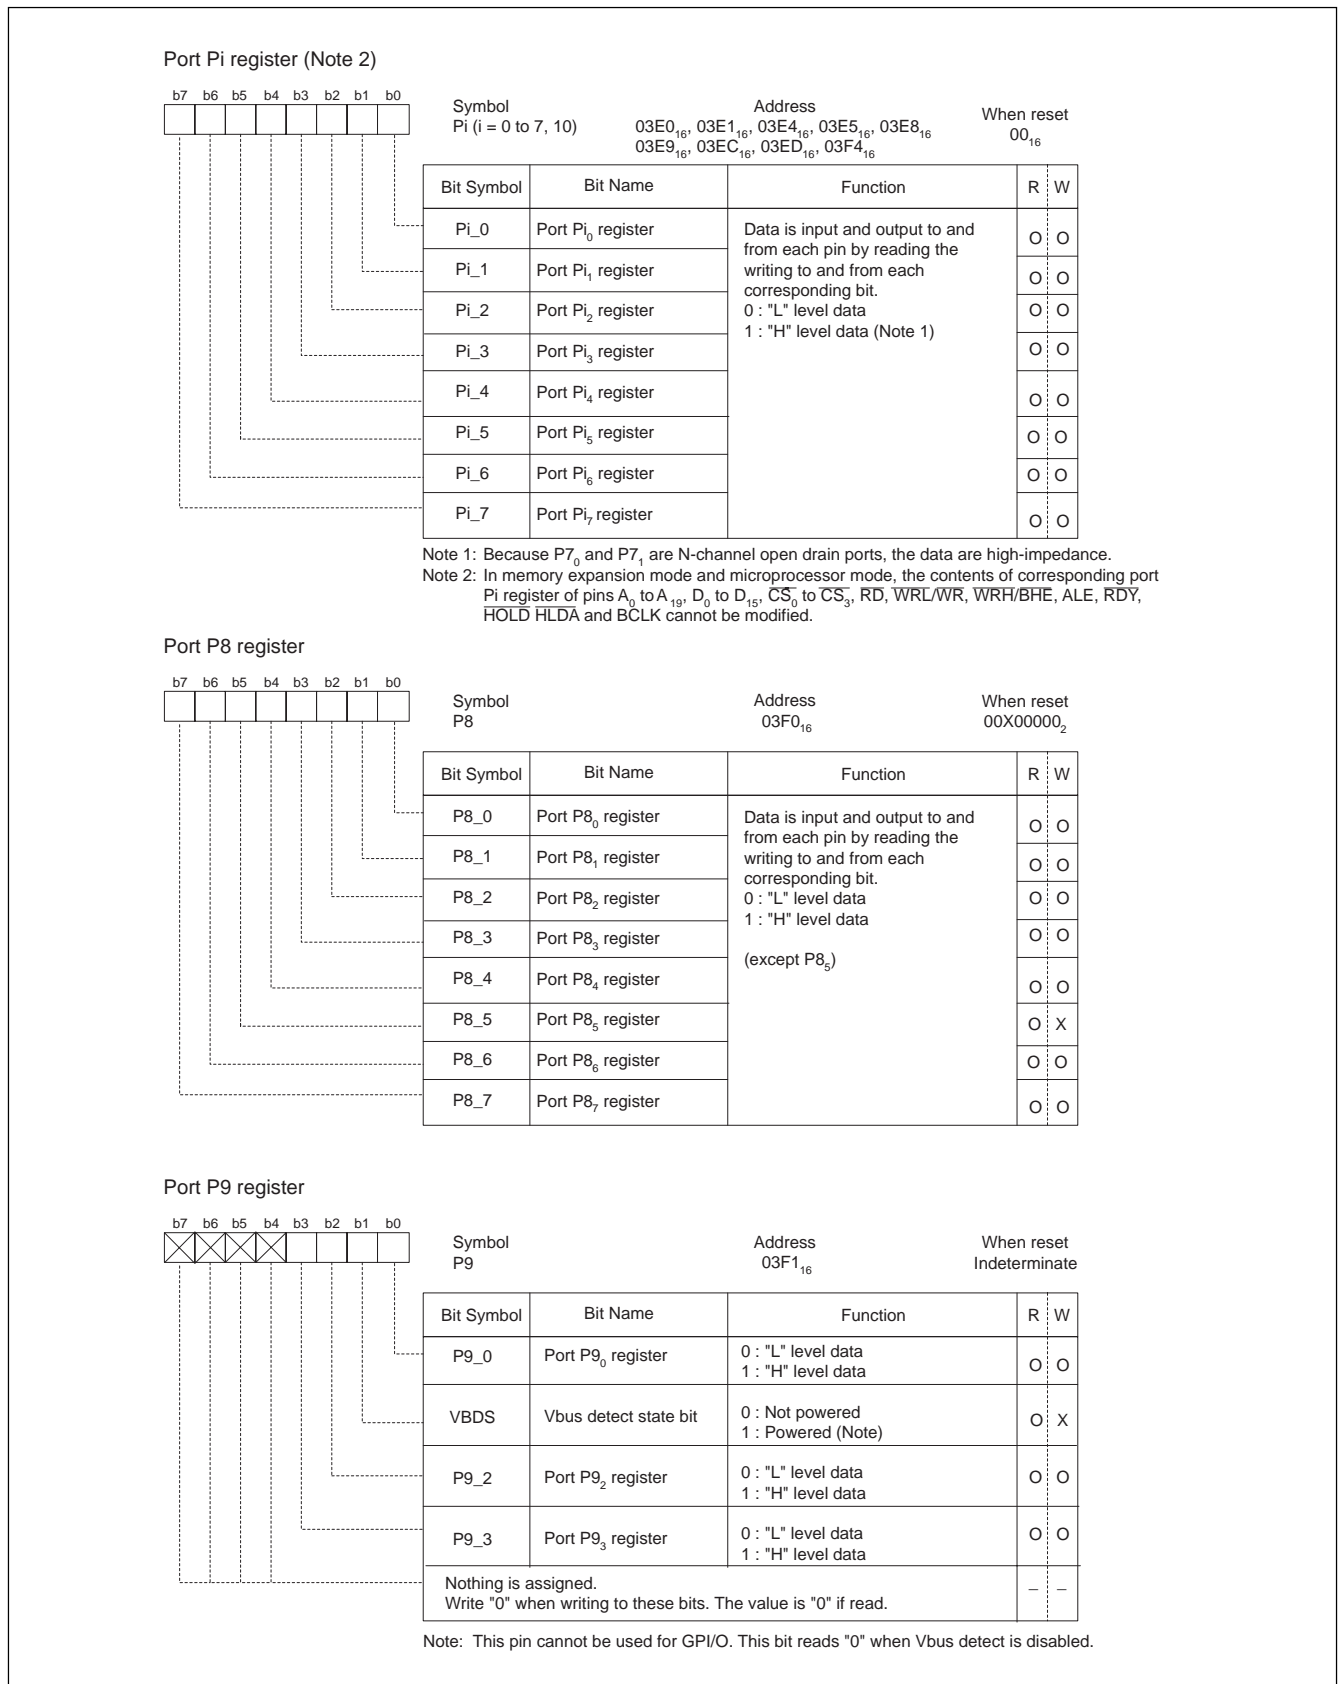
Port Pi register (Note 2)

b7 b6 b5 b4 b3 b2 b1 b0

Symbol
Pi (i = 0 to 7, 10)

Address
$03E0_{16}$, $03E1_{16}$, $03E4_{16}$, $03E5_{16}$, $03E8_{16}$
$03E9_{16}$, $03EC_{16}$, $03ED_{16}$, $03F4_{16}$

When reset
$00_{16}$

| Bit Symbol | Bit Name | Function | R | W |
|---|---|---|---|---|
| Pi_0 | Port $Pi_0$ register | Data is input and output to and from each pin by reading the writing to and from each corresponding bit. 0 : "L" level data 1 : "H" level data (Note 1) | O | O |
| Pi_1 | Port $Pi_1$ register | | O | O |
| Pi_2 | Port $Pi_2$ register | | O | O |
| Pi_3 | Port $Pi_3$ register | | O | O |
| Pi_4 | Port $Pi_4$ register | | O | O |
| Pi_5 | Port $Pi_5$ register | | O | O |
| Pi_6 | Port $Pi_6$ register | | O | O |
| Pi_7 | Port $Pi_7$ register | | O | O |

Note 1: Because $P7_0$ and $P7_1$ are N-channel open drain ports, the data are high-impedance.
Note 2: In memory expansion mode and microprocessor mode, the contents of corresponding port Pi register of pins $A_0$ to $A_{19}$, $D_0$ to $D_{15}$, $\overline{CS_0}$ to $\overline{CS_3}$, $\overline{RD}$, $\overline{WRL}/\overline{WR}$, $\overline{WRH}/\overline{BHE}$, ALE, $\overline{RDY}$, $\overline{HOLD}$ $\overline{HLDA}$ and BCLK cannot be modified.

Port P8 register

b7 b6 b5 b4 b3 b2 b1 b0

Symbol
P8

Address
$03F0_{16}$

When reset
$00X00000_2$

| Bit Symbol | Bit Name | Function | R | W |
|---|---|---|---|---|
| P8_0 | Port $P8_0$ register | Data is input and output to and from each pin by reading the writing to and from each corresponding bit. 0 : "L" level data 1 : "H" level data (except $P8_5$) | O | O |
| P8_1 | Port $P8_1$ register | | O | O |
| P8_2 | Port $P8_2$ register | | O | O |
| P8_3 | Port $P8_3$ register | | O | O |
| P8_4 | Port $P8_4$ register | | O | O |
| P8_5 | Port $P8_5$ register | | O | X |
| P8_6 | Port $P8_6$ register | | O | O |
| P8_7 | Port $P8_7$ register | | O | O |

Port P9 register

b7 b6 b5 b4 b3 b2 b1 b0

Symbol
P9

Address
$03F1_{16}$

When reset
Indeterminate

| Bit Symbol | Bit Name | Function | R | W |
|---|---|---|---|---|
| P9_0 | Port $P9_0$ register | 0 : "L" level data 1 : "H" level data | O | O |
| VBDS | Vbus detect state bit | 0 : Not powered 1 : Powered (Note) | O | X |
| P9_2 | Port $P9_2$ register | 0 : "L" level data 1 : "H" level data | O | O |
| P9_3 | Port $P9_3$ register | 0 : "L" level data 1 : "H" level data | O | O |
| Nothing is assigned. Write "0" when writing to these bits. The value is "0" if read. | | | – | – |

Note: This pin cannot be used for GPI/O. This bit reads "0" when Vbus detect is disabled.